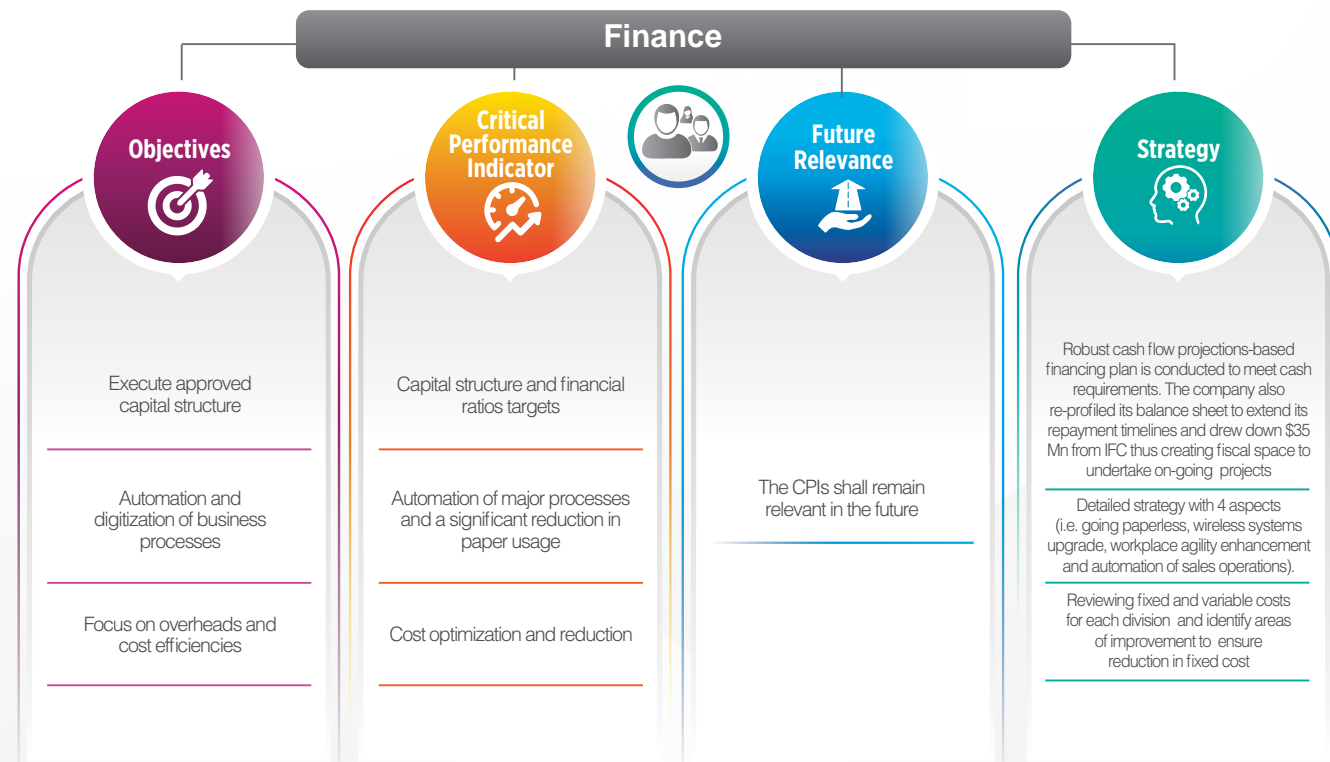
Finance

Objectives

Execute approved capital structure

Automation and digitization of business processes

Focus on overheads and cost efficiencies

Critical Performance Indicator

Capital structure and financial ratios targets

Automation of major processes and a significant reduction in paper usage

Cost optimization and reduction

Future Relevance

The CPIs shall remain relevant in the future

Strategy

Robust cash flow projections-based financing plan is conducted to meet cash requirements. The company also re-profiled its balance sheet to extend its repayment timelines and drew down $35 Mn from IFC thus creating fiscal space to undertake on-going projects

Detailed strategy with 4 aspects (i.e. going paperless, wireless systems upgrade, workplace agility enhancement and automation of sales operations).

Reviewing fixed and variable costs for each division and identify areas of improvement to ensure reduction in fixed cost